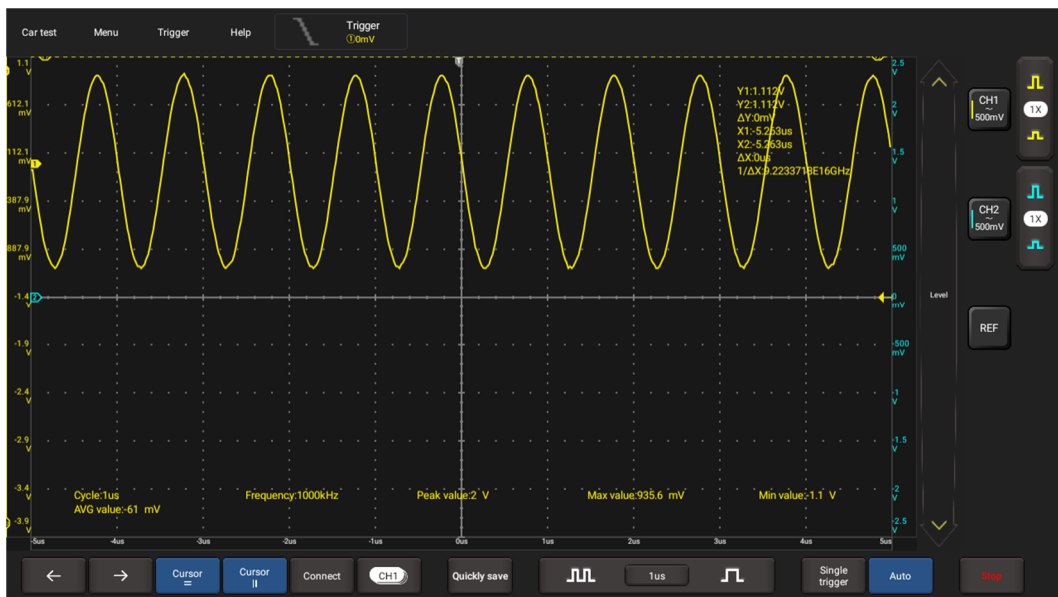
Car test Menu Trigger Help

Trigger
①0mV

1.1 V
612.1 mV
112.1 mV
-387.9 mV
-887.9 mV
-1.4 V
-1.9 V
-2.4 V
-2.9 V
-3.4 V
-3.9 V

2.5 V
2 V
1.5 V
1 V
500 mV
0 mV
-500 mV
-1 V
-1.5 V
-2 V
-2.5 V

Y1:1.112V
Y2:1.112V
ΔY:0mV
X1:-5.263us
X2:-5.263us
ΔX:0us
1/ΔX:9.223371E16GHz

Cycle:1us
AVG value:-61 mV
Frequency:1000kHz
Peak value:2 V
Max value:935.6 mV
Min value:-1.1 V

-5us -4us -3us -2us -1us 0us 1us 2us 3us 4us 5us

CH1 500mV 1X
CH2 500mV 1X
Level
REF

← → Cursor = Cursor II Connect CH1 Quickly save 1us Single trigger Auto Stop